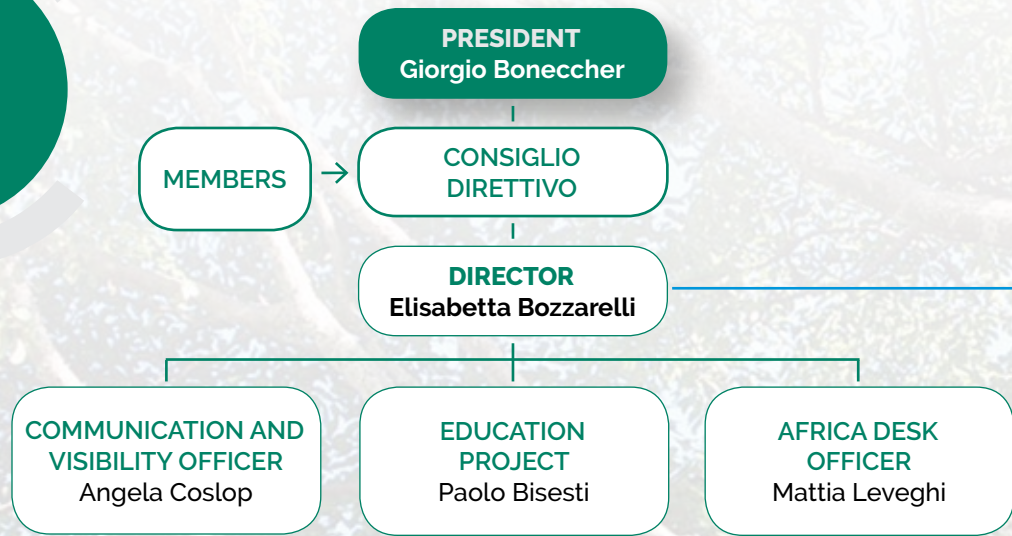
PRESIDENT
Giorgio Bonecher

MEMBERS

CONSIGLIO DIRETTIVO

DIRECTOR
Elisabetta Bozzarelli

COMMUNICATION AND VISIBILITY OFFICER
Angela Coslop

EDUCATION PROJECT
Paolo Bisesti

AFRICA DESK OFFICER
Mattia Leveghi